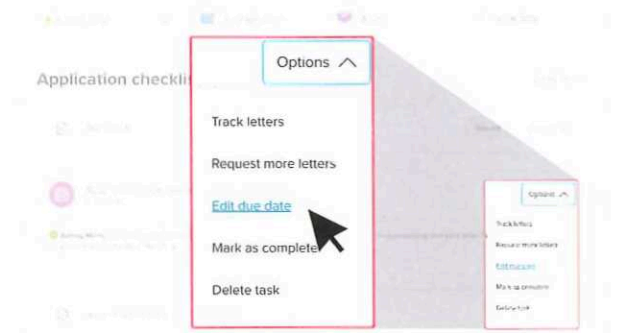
Application checkli

Options

Track letters

Request more letters

Edit due date

Mark as complete

Delete task

Options

Track letters

Request more letters

Edit due date

Mark as complete

Delete task